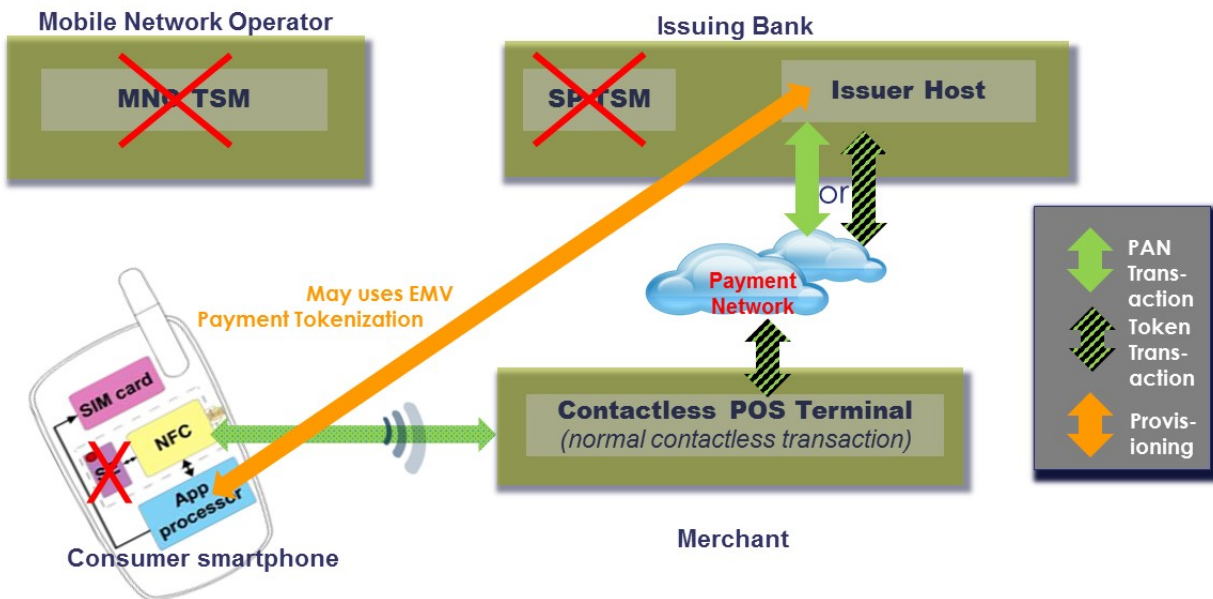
Mobile Network Operator

MNO TSM

Issuing Bank

SP TSM

Issuer Host

or

Payment Network

May uses EMV Payment Tokenization

SIM card

NFC

SE

App processor

Consumer smartphone

Contactless POS Terminal
(normal contactless transaction)

Merchant

PAN Transaction

Token Transaction

Provisioning